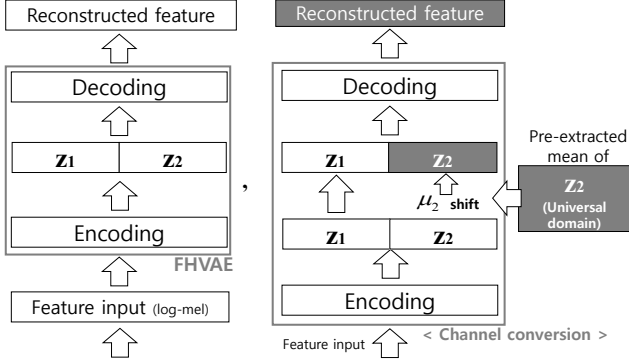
Reconstructed feature

Decoding

$\mathbf{z}_1$ $\mathbf{z}_2$

Encoding

FHVAE

Feature input (log-mel)

,

Reconstructed feature

Decoding

$\mathbf{z}_1$ $\mathbf{z}_2$

$\mu_2$ shift

$\mathbf{z}_1$ $\mathbf{z}_2$

Encoding

Feature input

< Channel conversion >

Pre-extracted mean of

$\mathbf{z}_2$
(Universal domain)